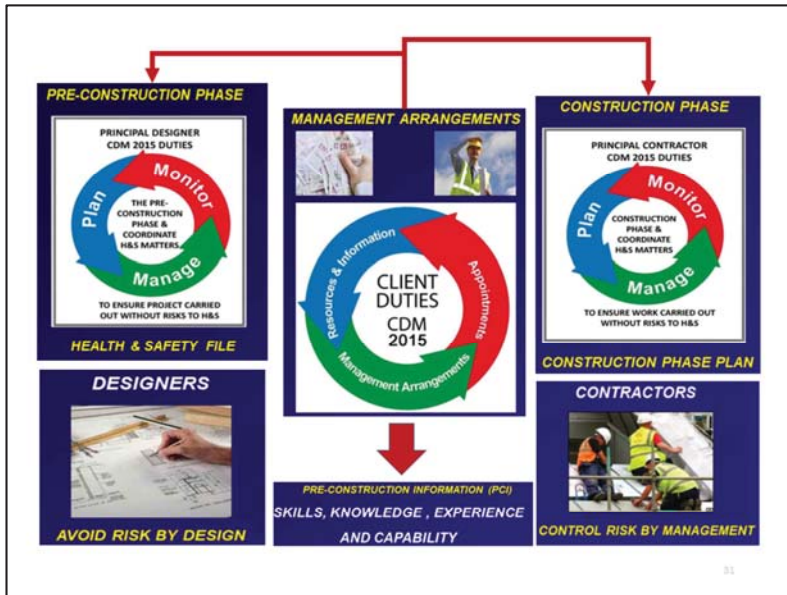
PRE-CONSTRUCTION PHASE

PRINCIPAL DESIGNER
CDM 2015 DUTIES

Plan

Monitor

THE PRE-CONSTRUCTION PHASE & COORDINATE H&S MATTERS

Manage

TO ENSURE PROJECT CARRIED OUT WITHOUT RISKS TO H&S

HEALTH & SAFETY FILE

MANAGEMENT ARRANGEMENTS

Resources & Information

Appointments

CLIENT DUTIES
CDM
2015

Management Arrangements

CONSTRUCTION PHASE

PRINCIPAL CONTRACTOR
CDM 2015 DUTIES

Plan

Monitor

CONSTRUCTION PHASE & COORDINATE H&S MATTERS

Manage

TO ENSURE WORK CARRIED OUT WITHOUT RISKS TO H&S

CONSTRUCTION PHASE PLAN

DESIGNERS

AVOID RISK BY DESIGN

PRE-CONSTRUCTION INFORMATION (PCI)

SKILLS, KNOWLEDGE , EXPERIENCE AND CAPABILITY

CONTRACTORS

CONTROL RISK BY MANAGEMENT

31